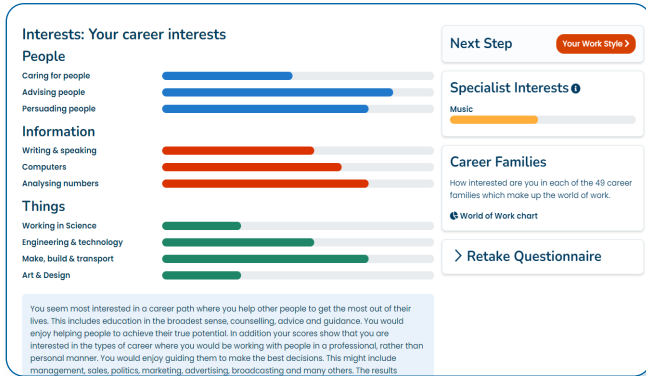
Interests: Your career interests

People

Caring for people

Advising people

Persuading people

Information

Writing & speaking

Computers

Analysing numbers

Things

Working in Science

Engineering & technology

Make, build & transport

Art & Design

You seem most interested in a career path where you help other people to get the most out of their lives. This includes education in the broadest sense, counselling, advice and guidance. You would enjoy helping people to achieve their true potential. In addition your scores show that you are interested in the types of career where you would be working with people in a professional, rather than personal manner. You would enjoy guiding them to make the best decisions. This might include management, sales, politics, marketing, advertising, broadcasting and many others. The results

Next Step

Your Work Style >

Specialist Interests

Music

Career Families

How interested are you in each of the 49 career families which make up the world of work.

World of Work chart

> Retake Questionnaire